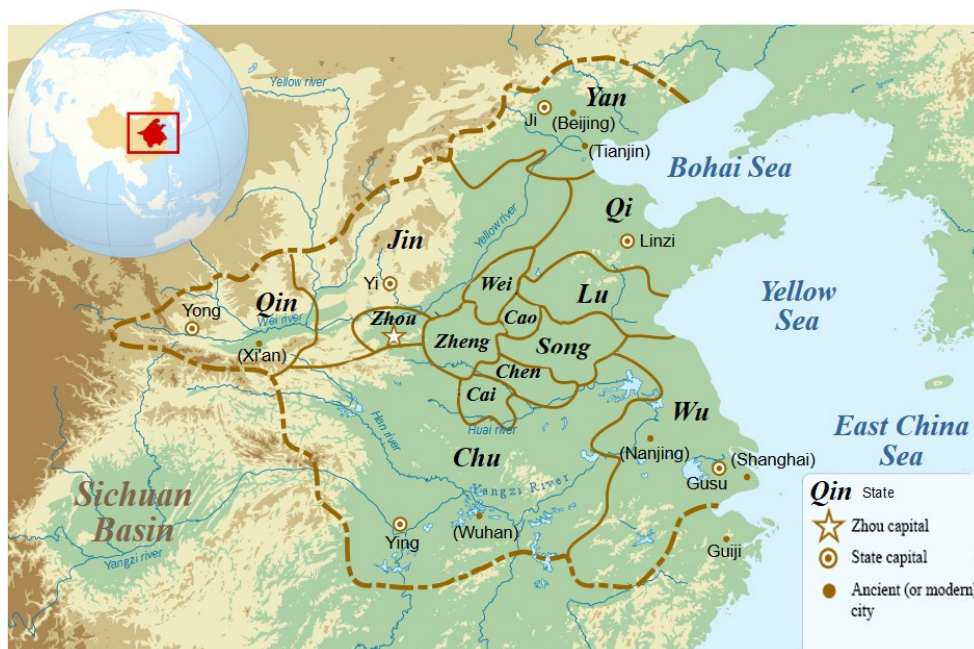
Yellow river

Yan
Ji (Beijing)
(Tianjin)
Bohai Sea
Qi
Linzi
Jin
Yellow river
Yi
Wei
Lu
Yellow Sea
Yong
Qin
Wei river
Zhou
Cao
(Xi'an)
Zheng
Song
Chen
Cai
Han river
Huai river
Wu
East China Sea
Chu
(Nanjing)
(Shanghai)
Gusu
Sichuan Basin
Yangzi River
Ying
(Wuhan)
Yangzi river
Guiji

Qin State
Zhou capital
State capital
Ancient (or modern) city